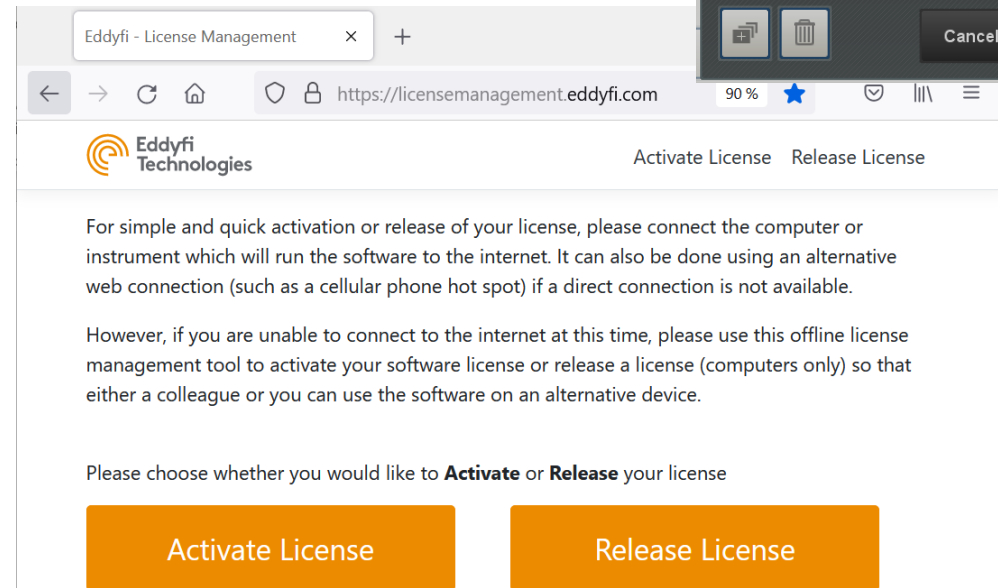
Eddyfi - License Management ×

Cancel

https://licensemanagement.eddyfi.com 90 %

Eddyfi Technologies

Activate License Release License

For simple and quick activation or release of your license, please connect the computer or instrument which will run the software to the internet. It can also be done using an alternative web connection (such as a cellular phone hot spot) if a direct connection is not available.

However, if you are unable to connect to the internet at this time, please use this offline license management tool to activate your software license or release a license (computers only) so that either a colleague or you can use the software on an alternative device.

Please choose whether you would like to **Activate** or **Release** your license

Activate License

Release License